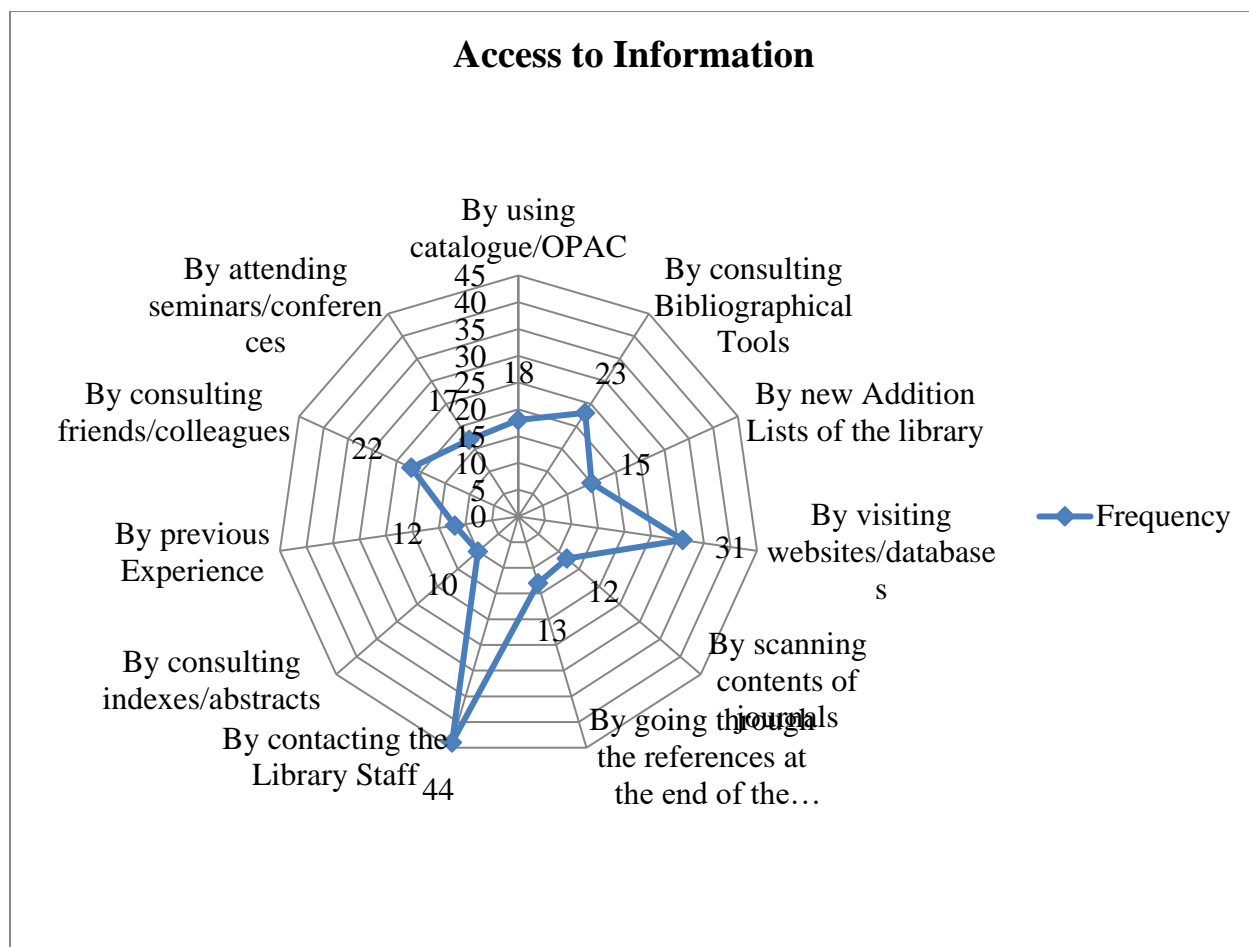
Access to Information

By using catalogue/OPAC

By consulting Bibliographical Tools

By new Addition Lists of the library

By visiting websites/databases

By scanning contents of journals

By going through the references at the end of the…

By contacting the Library Staff

By consulting indexes/abstracts

By previous Experience

By consulting friends/colleagues

By attending seminars/conferences

45
40
35
30
25
20
15
10
5
0

18
23
15
31
12
13
44
10
12
22
17

Frequency